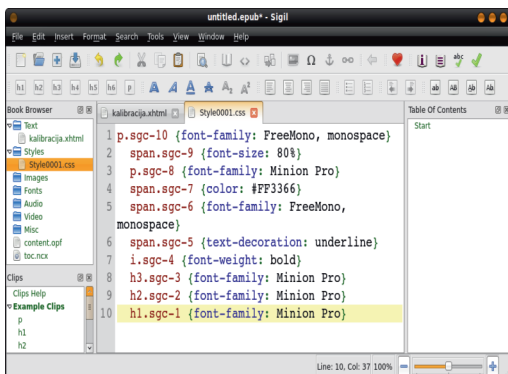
untitled.epub* - Sigil

File Edit Insert Format Search Tools View Window Help

h1 h2 h3 h4 h5 h6 p

ab AB Ab ab

Book Browser

Text
kalibracija.xhtml
Styles
Style0001.css
Images
Fonts
Audio
Video
Misc
content.opf
toc.ncx

kalibracija.xhtml
Style0001.css

1 p.sgc-10 {font-family: FreeMono, monospace}
2 span.sgc-9 {font-size: 80%}
3 p.sgc-8 {font-family: Minion Pro}
4 span.sgc-7 {color: #FF3366}
5 span.sgc-6 {font-family: FreeMono, monospace}
6 span.sgc-5 {text-decoration: underline}
7 i.sgc-4 {font-weight: bold}
8 h3.sgc-3 {font-family: Minion Pro}
9 h2.sgc-2 {font-family: Minion Pro}
10 h1.sgc-1 {font-family: Minion Pro}

Table Of Contents

Start

Clips

Clips Help
Example Clips
p
h1
h2

Line: 10, Col: 37 100%